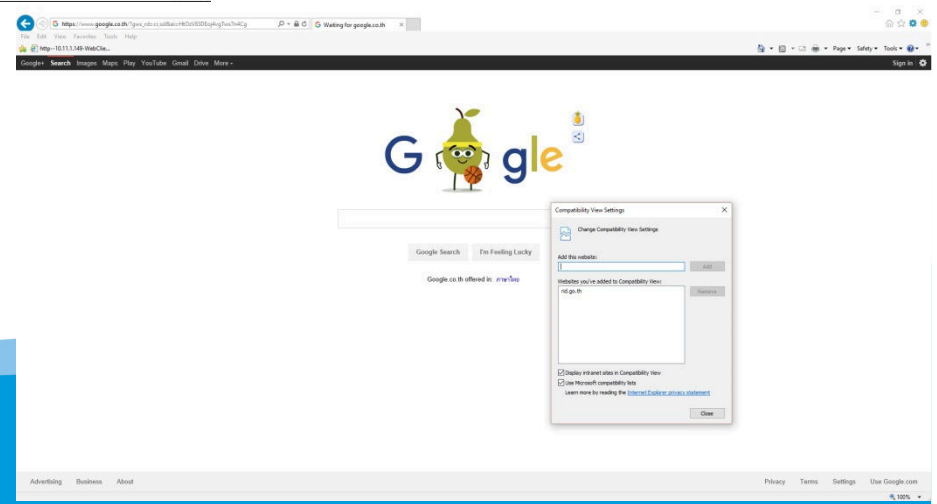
https://www.google.co.th/?gws_rd=cr,ssl&ei=HtOzV83DEojKvgTsvs7v4Cg
Waiting for google.co.th
File Edit View Favorites Tools Help
http--10.11.1.149-WebClie...
Page ▾ Safety ▾ Tools ▾
Google+ Search Images Maps Play YouTube Gmail Drive More ▾
Sign in

Google Search I'm Feeling Lucky

Google.co.th offered in: ภาษาไทย

Compatibility View Settings
Change Compatibility View Settings
Add this website:
Add
Websites you've added to Compatibility View:
rid.go.th
Remove
Display intranet sites in Compatibility View
Use Microsoft compatibility lists
Learn more by reading the Internet Explorer privacy statement
Close

Advertising Business About
Privacy Terms Settings Use Google.com
100%